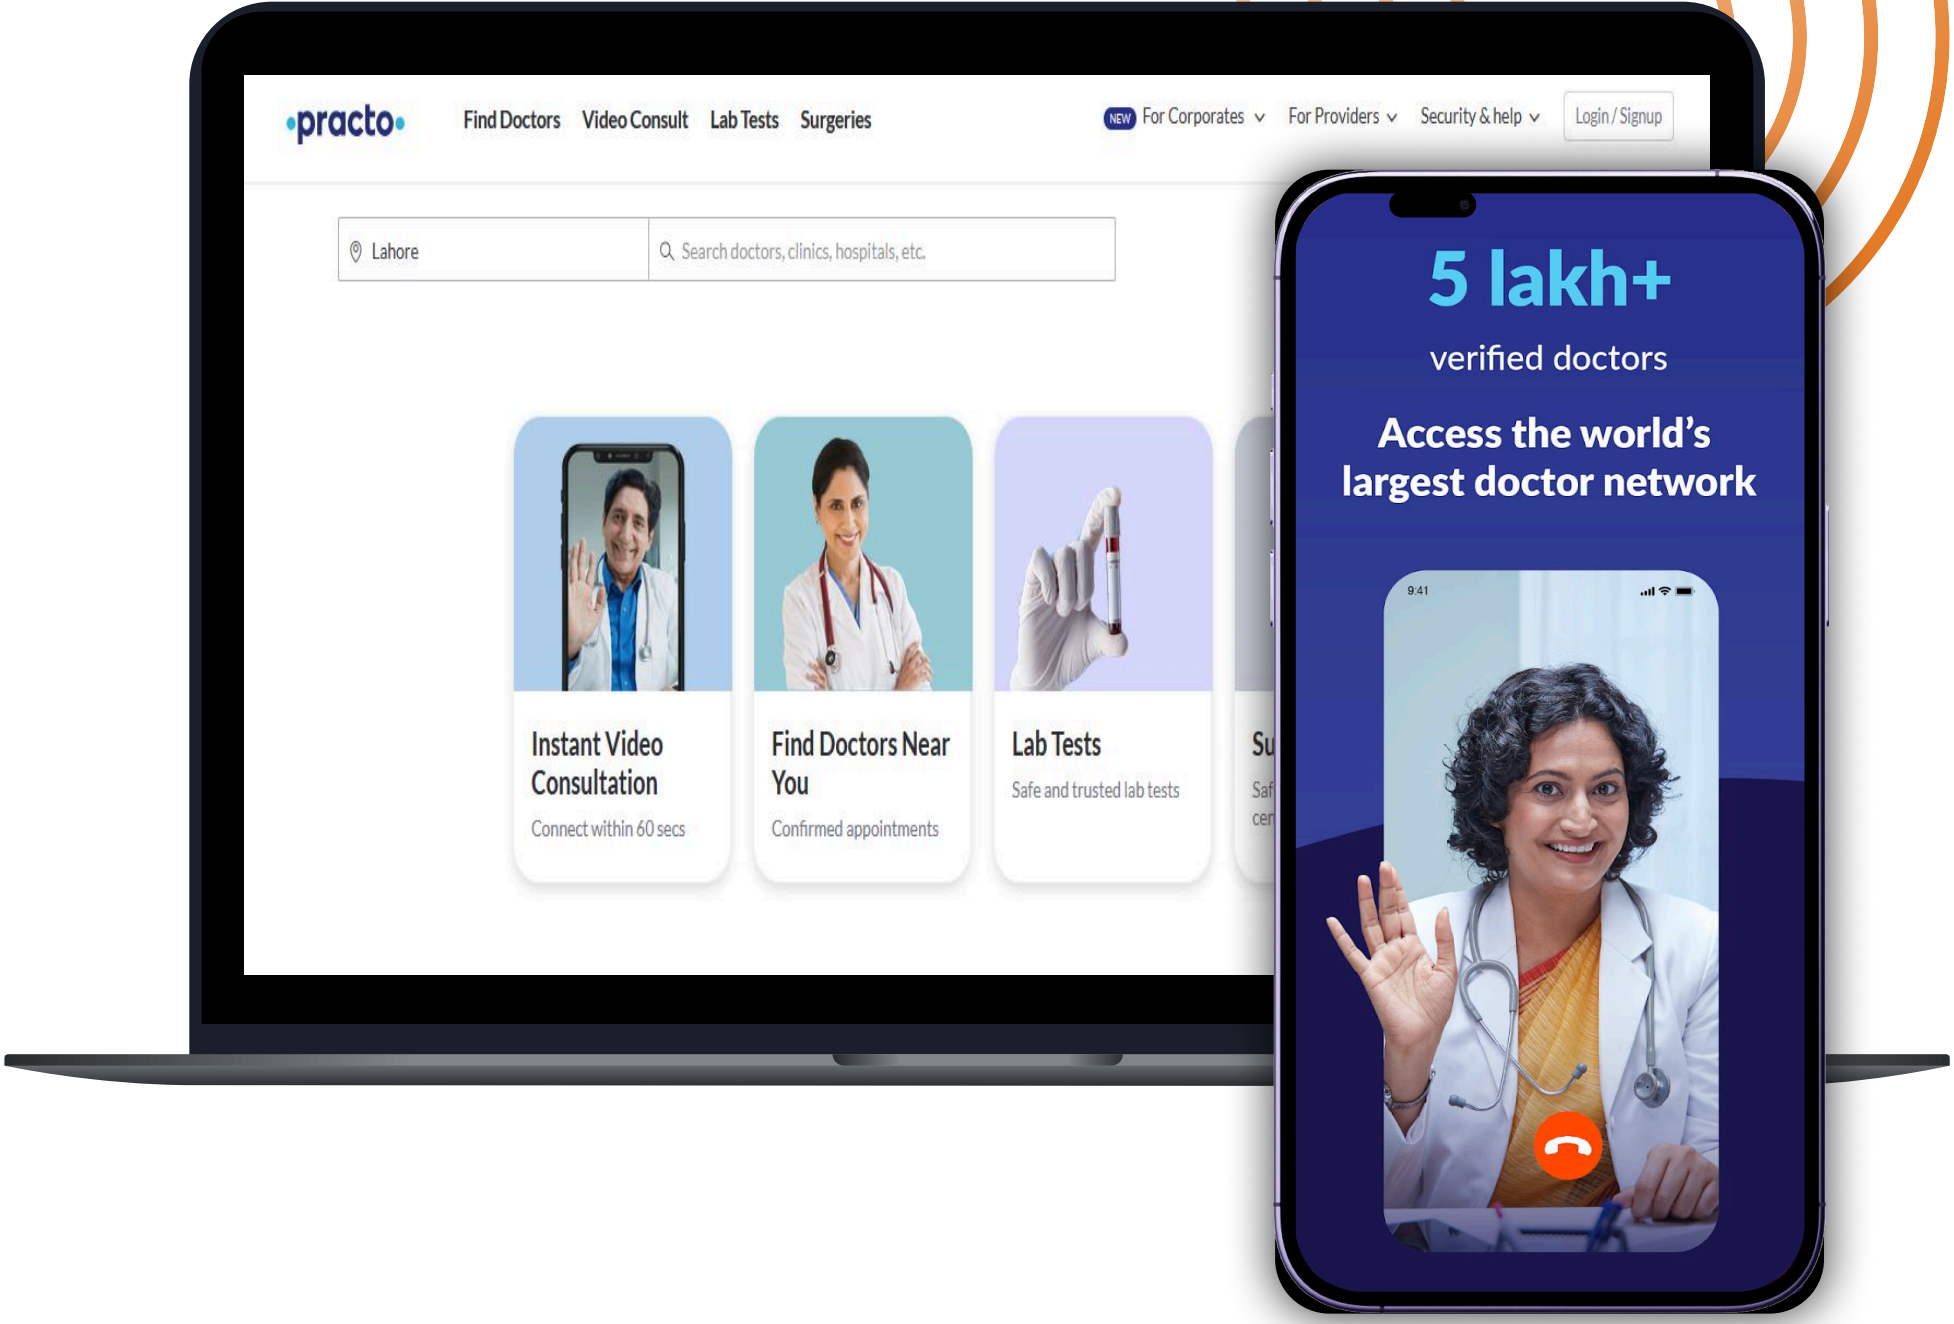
practo

Find Doctors Video Consult Lab Tests Surgeries

NEW For Corporates For Providers Security & help Login / Signup

Lahore

Search doctors, clinics, hospitals, etc.

Instant Video Consultation
Connect within 60 secs

Find Doctors Near You
Confirmed appointments

Lab Tests
Safe and trusted lab tests

Su
Saf
cer

5 lakh+
verified doctors

Access the world's largest doctor network

9:41